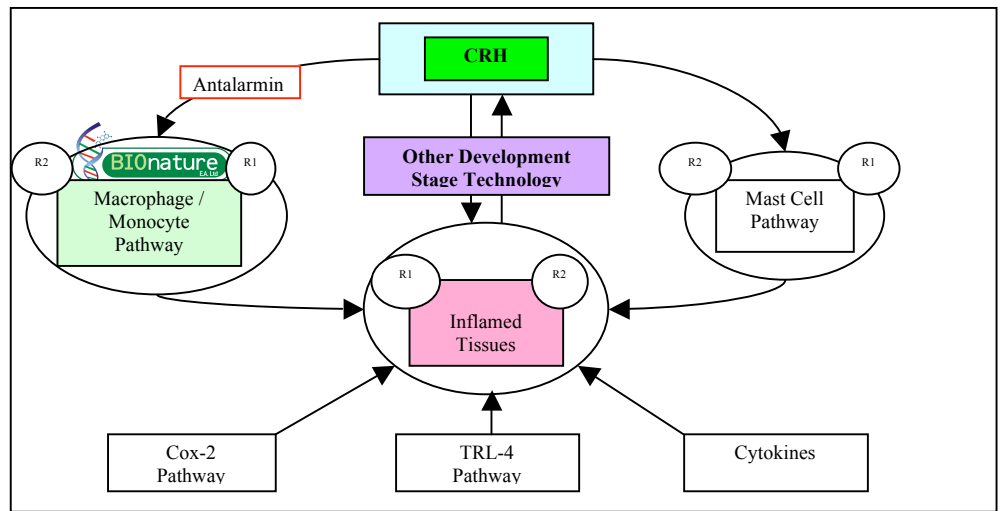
CRH

Antalarmin

BIOnature
E.A. Ltd

R2

R1

Macrophage / Monocyte Pathway

Other Development Stage Technology

R2

R1

Mast Cell Pathway

R1

R2

Inflamed Tissues

Cox-2 Pathway

TRL-4 Pathway

Cytokines